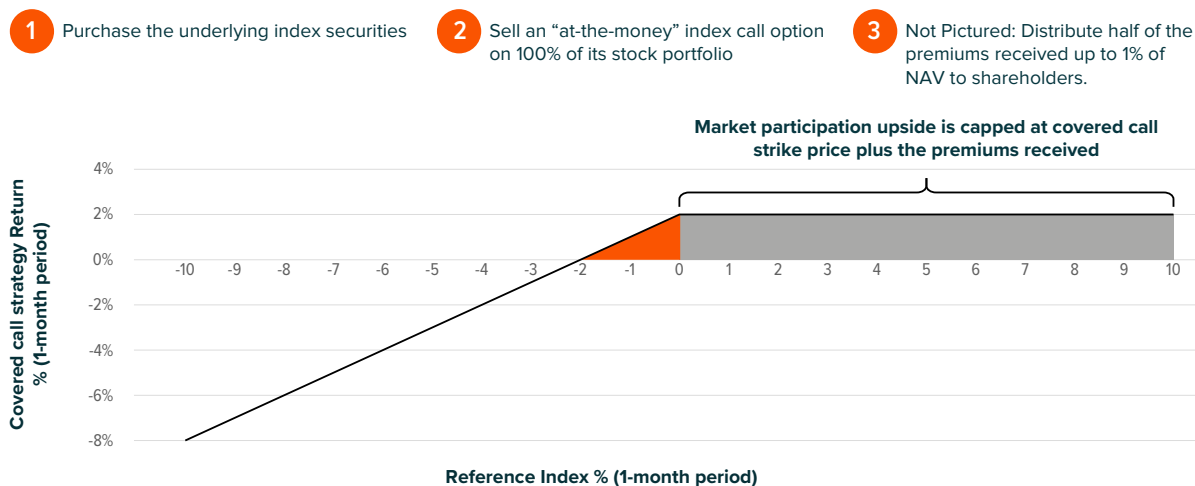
1 Purchase the underlying index securities

2 Sell an "at-the-money" index call option on 100% of its stock portfolio

3 Not Pictured: Distribute half of the premiums received up to 1% of NAV to shareholders.

Market participation upside is capped at covered call strike price plus the premiums received

Covered call strategy Return % (1-month period)

4%
2%
0%
-2%
-4%
-6%
-8%

-10 -9 -8 -7 -6 -5 -4 -3 -2 -1 0 1 2 3 4 5 6 7 8 9 10

Reference Index % (1-month period)